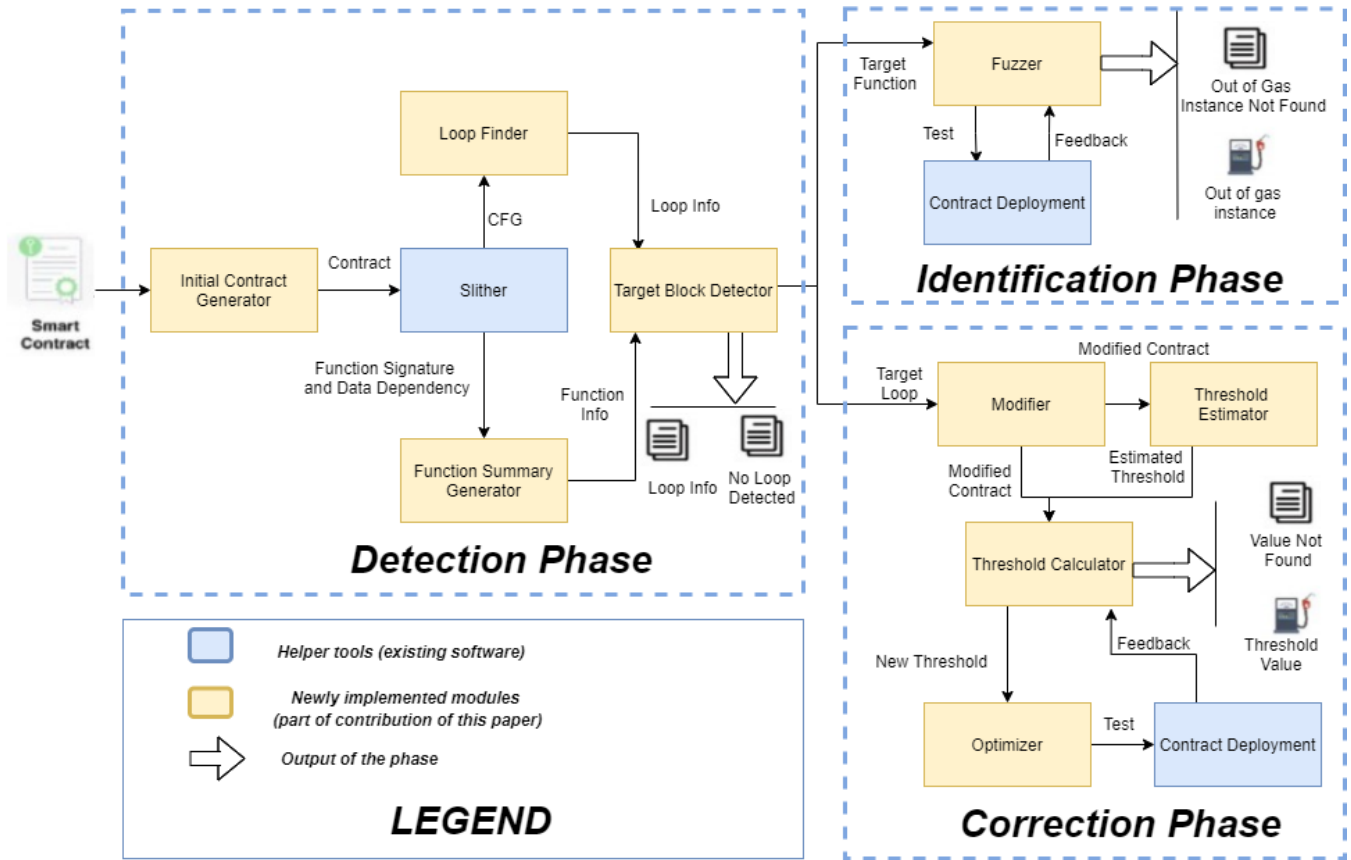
Smart Contract

Initial Contract Generator

Contract

Slither

CFG

Loop Finder

Loop Info

Target Block Detector

Function Signature and Data Dependency

Function Info

Function Summary Generator

Loop Info

No Loop Detected

Detection Phase

Target Function

Fuzzer

Test

Feedback

Contract Deployment

Out of Gas Instance Not Found

Out of gas instance

Identification Phase

Modified Contract

Target Loop

Modifier

Threshold Estimator

Modified Contract

Estimated Threshold

Threshold Calculator

Value Not Found

Threshold Value

New Threshold

Feedback

Optimizer

Test

Contract Deployment

Correction Phase

Helper tools (existing software)

Newly implemented modules (part of contribution of this paper)

Output of the phase

LEGEND